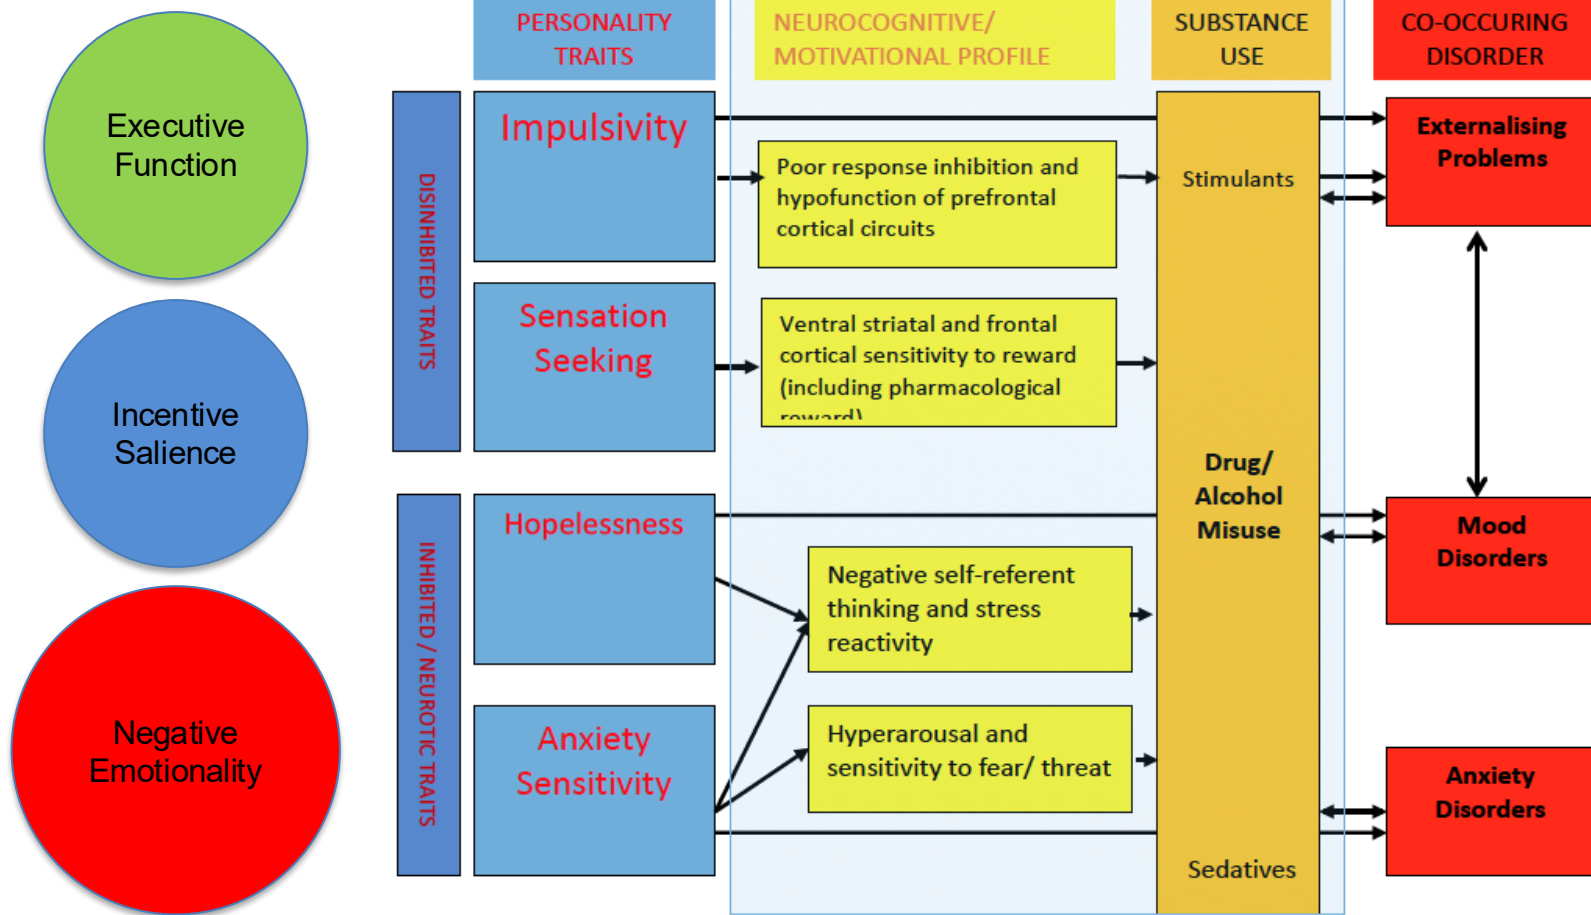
Executive Function

Incentive Salience

Negative Emotionality

PERSONALITY TRAITS

NEUROCOGNITIVE/ MOTIVATIONAL PROFILE

SUBSTANCE USE

CO-OCCURING DISORDER

DISINHIBITED TRAITS

Impulsivity

Poor response inhibition and hypofunction of prefrontal cortical circuits

Stimulants

Externalising Problems

Sensation Seeking

Ventral striatal and frontal cortical sensitivity to reward (including pharmacological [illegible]

INHIBITED / NEUROTIC TRAITS

Hopelessness

Drug/ Alcohol Misuse

Mood Disorders

Negative self-referent thinking and stress reactivity

Anxiety Sensitivity

Hyperarousal and sensitivity to fear/ threat

Anxiety Disorders

Sedatives